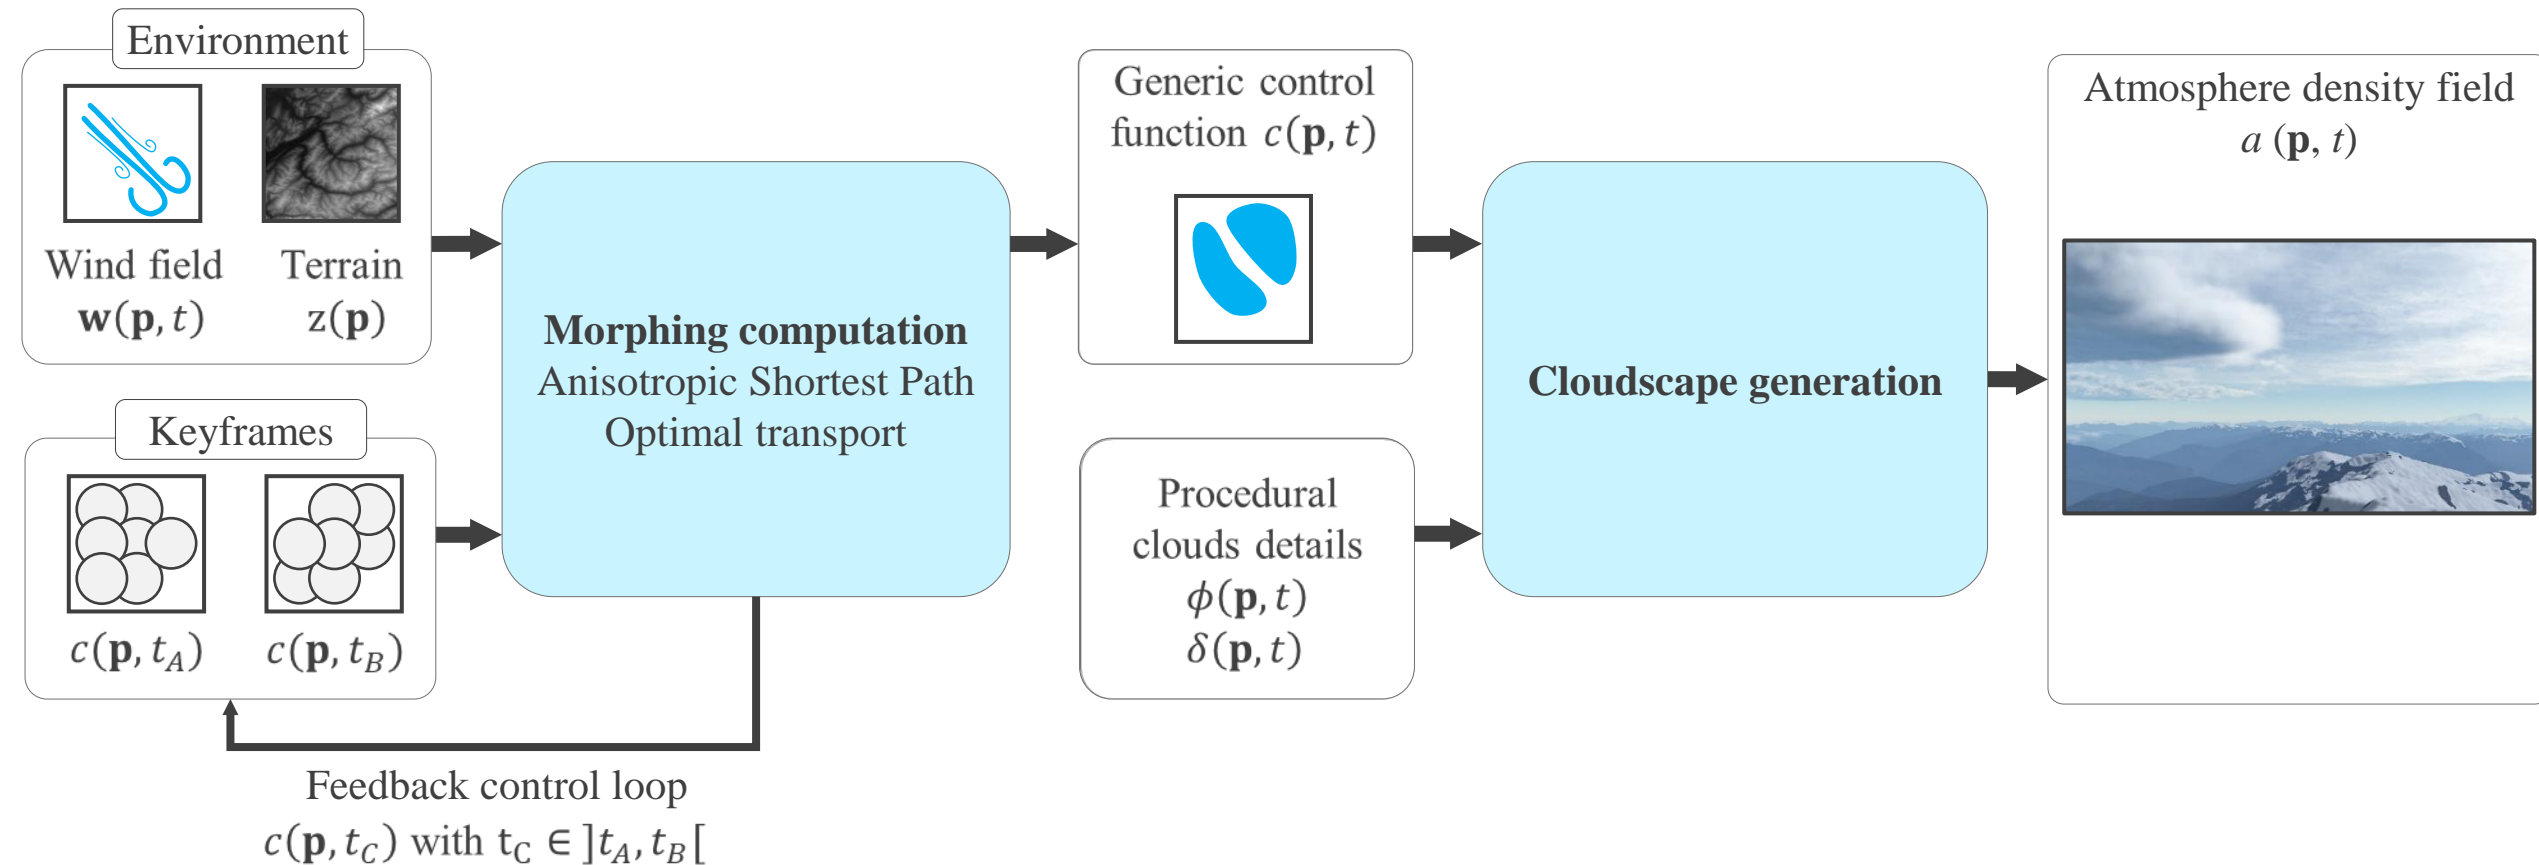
Environment

Wind field
$\mathbf{w}(\mathbf{p},t)$

Terrain
$z(\mathbf{p})$

Keyframes

$c(\mathbf{p},t_A)$

$c(\mathbf{p},t_B)$

**Morphing computation**
Anisotropic Shortest Path
Optimal transport

Feedback control loop
$c(\mathbf{p},t_C)$ with $t_C \in ]t_A,t_B[$

Generic control function $c(\mathbf{p},t)$

Procedural clouds details
$\phi(\mathbf{p},t)$
$\delta(\mathbf{p},t)$

**Cloudscape generation**

Atmosphere density field
$a(\mathbf{p},t)$